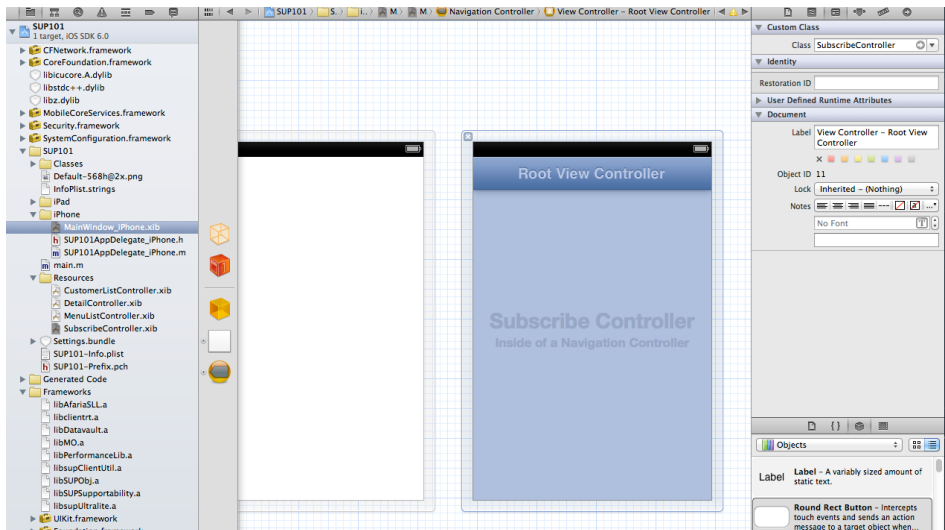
SUP101
1 target, iOS SDK 6.0
CFNetwork.framework
CoreFoundation.framework
libicucore.A.dylib
libstdc++.dylib
libz.dylib
MobileCoreServices.framework
Security.framework
SystemConfiguration.framework
SUP101
Classes
Default-568h@2x.png
InfoPlist.strings
iPad
iPhone
MainWindow_iPhone.xib
SUP101AppDelegate_iPhone.h
SUP101AppDelegate_iPhone.m
main.m
Resources
CustomerListController.xib
DetailController.xib
MenuListController.xib
SubscribeController.xib
Settings.bundle
SUP101-Info.plist
SUP101-Prefix.pch
Generated Code
Frameworks
libAfariaSLL.a
libclientrt.a
libDatavault.a
libMO.a
libPerformanceLib.a
libsupClientUtil.a
libSUPObj.a
libSUPSupportability.a
libsupUltralite.a
UIKit.framework

SUP101 | S... | i... | M | M | Navigation Controller | View Controller – Root View Controller

Root View Controller
Subscribe Controller
Inside of a Navigation Controller

Custom Class
Class SubscribeController
Identity
Restoration ID
User Defined Runtime Attributes
Document
Label View Controller – Root View Controller
Object ID 11
Lock Inherited – (Nothing)
Notes
No Font

Objects
Label
Label – A variably sized amount of static text.
Round Rect Button – Intercepts touch events and sends an action message to a target object when...